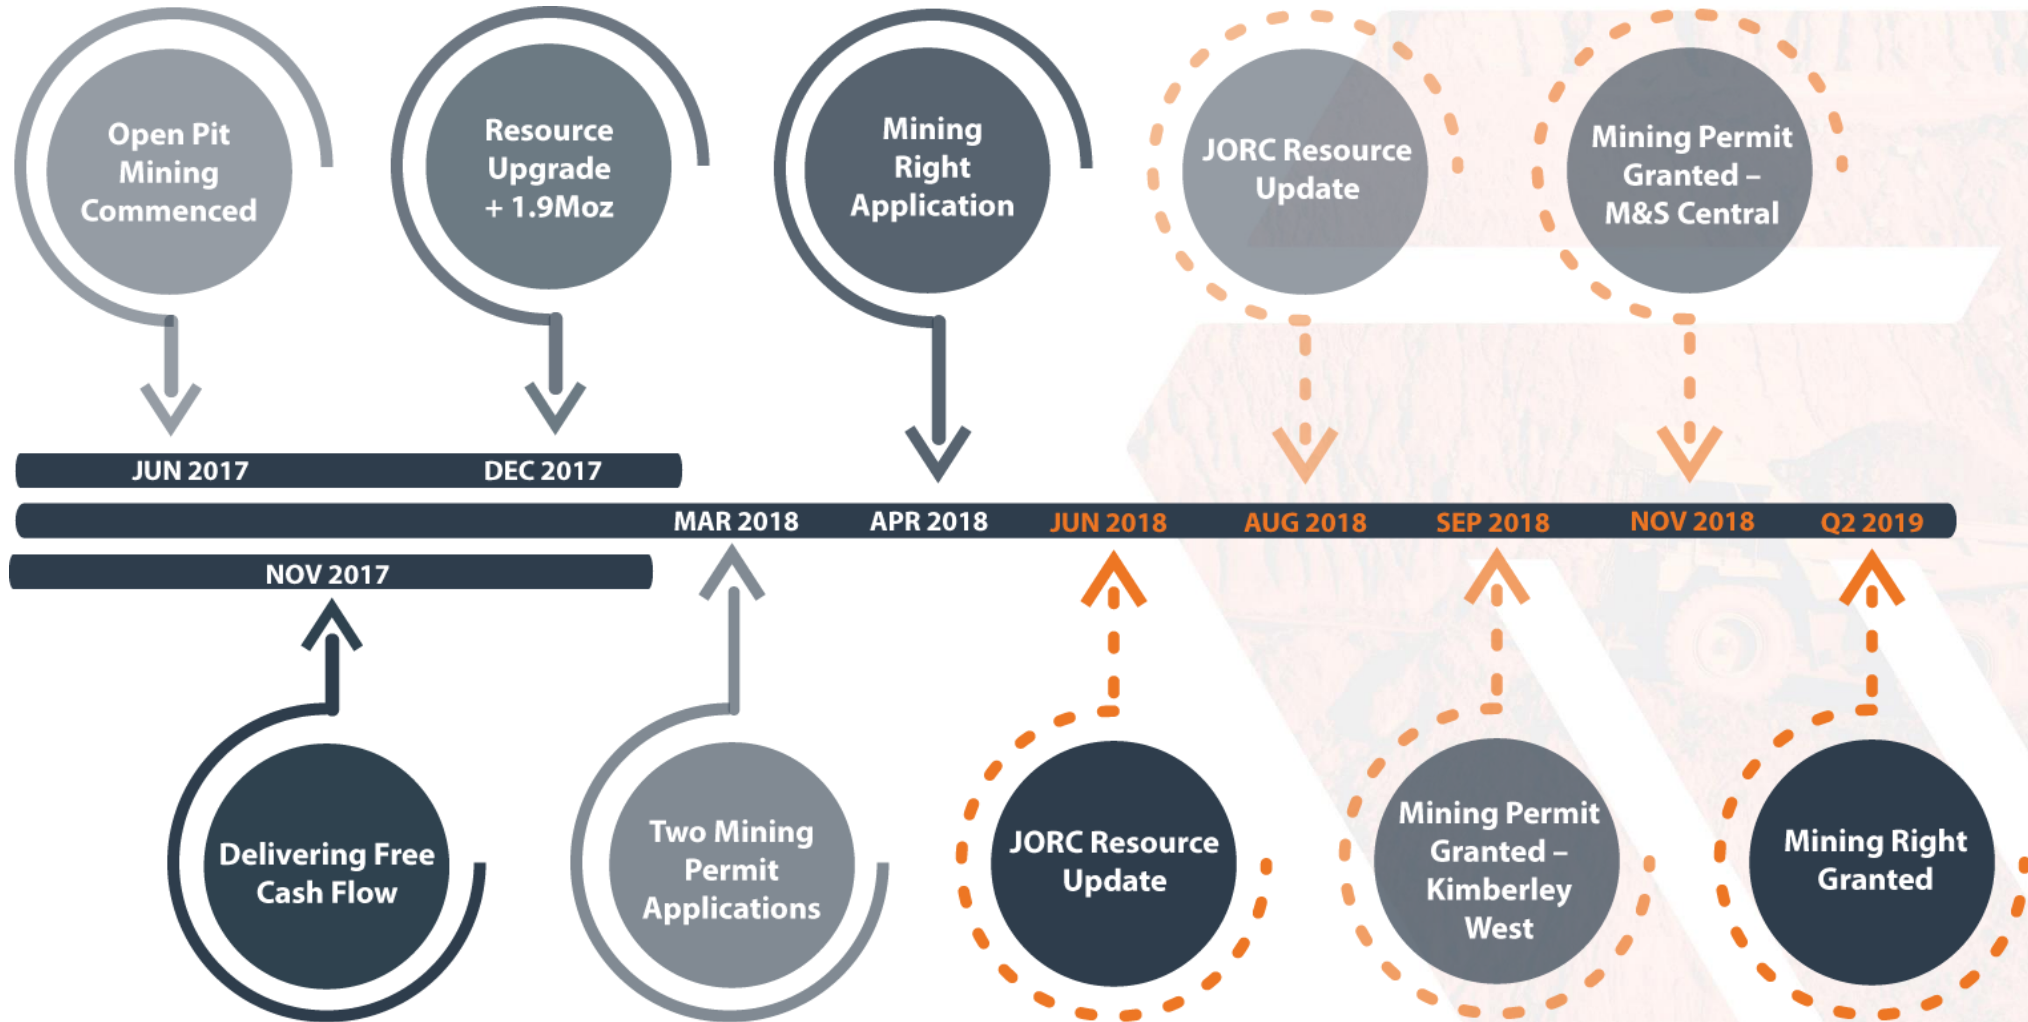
Open Pit Mining Commenced

Resource Upgrade + 1.9Moz

Mining Right Application

JORC Resource Update

Mining Permit Granted – M&S Central

JUN 2017

DEC 2017

MAR 2018

APR 2018

JUN 2018

AUG 2018

SEP 2018

NOV 2018

Q2 2019

NOV 2017

Delivering Free Cash Flow

Two Mining Permit Applications

JORC Resource Update

Mining Permit Granted – Kimberley West

Mining Right Granted